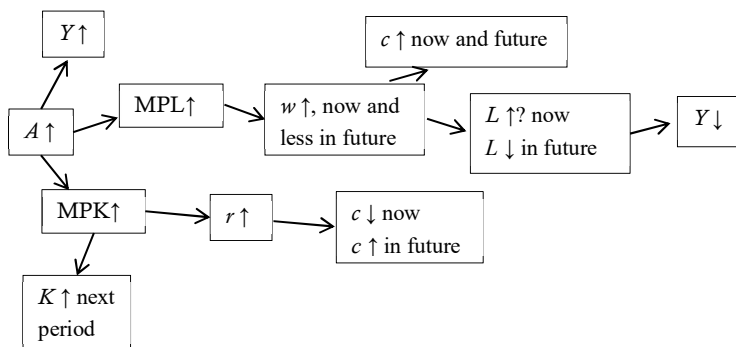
$Y\uparrow$

$A\uparrow$

MPL$\uparrow$

$w\uparrow$, now and less in future

$c\uparrow$ now and future

$L\uparrow$? now
$L\downarrow$ in future

$Y\downarrow$

MPK$\uparrow$

$r\uparrow$

$c\downarrow$ now
$c\uparrow$ in future

$K\uparrow$ next period